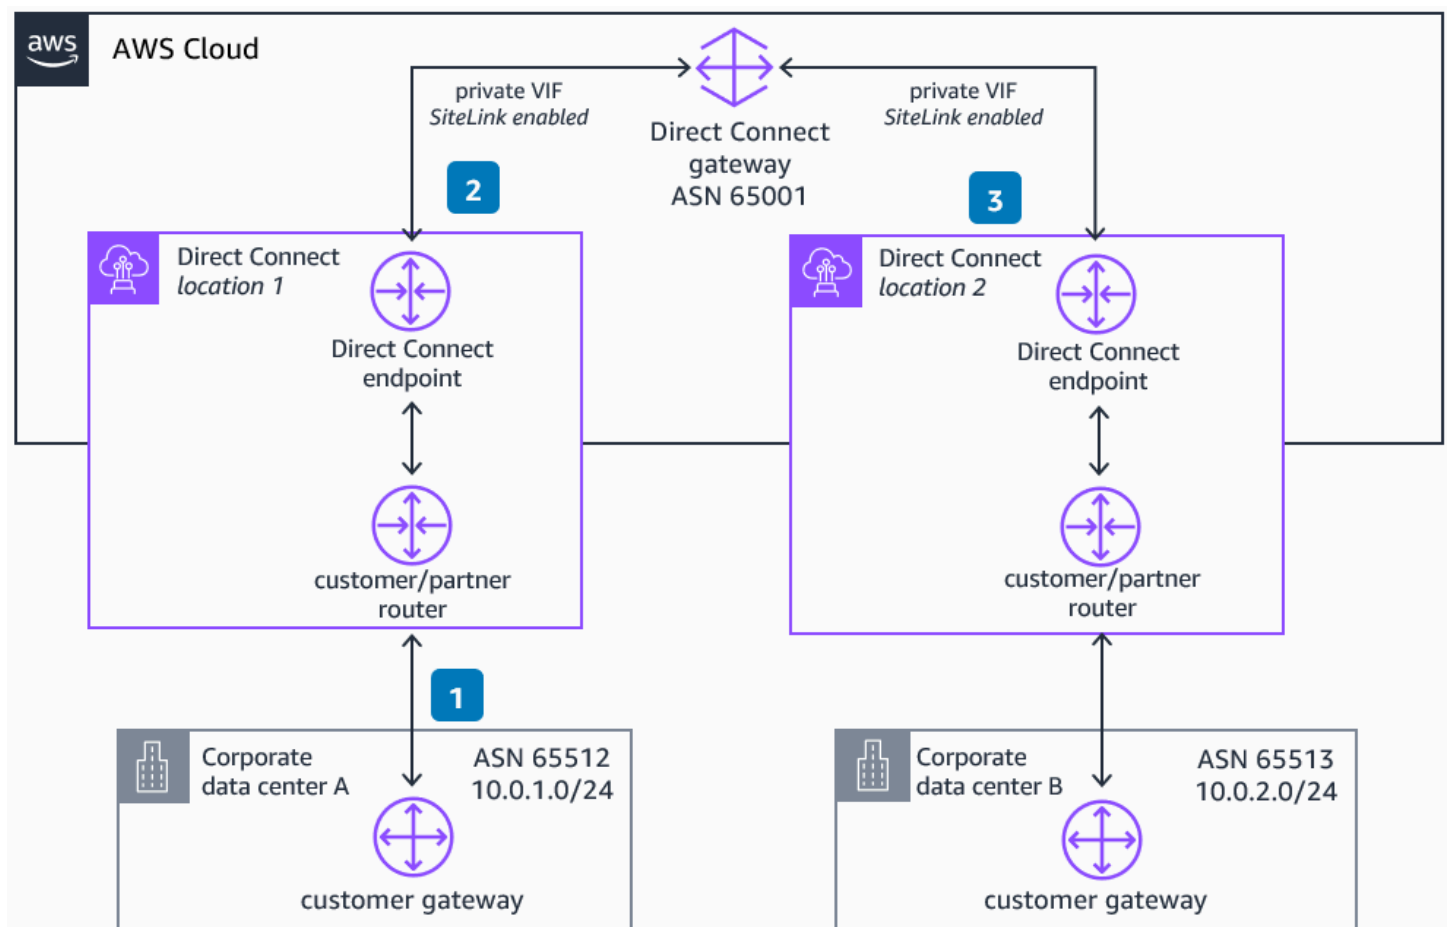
aws AWS Cloud

private VIF
SiteLink enabled

Direct Connect gateway ASN 65001

private VIF
SiteLink enabled

2

3

Direct Connect
location 1

Direct Connect endpoint

customer/partner router

Direct Connect
location 2

Direct Connect endpoint

customer/partner router

1

Corporate data center A

ASN 65512
10.0.1.0/24

customer gateway

Corporate data center B

ASN 65513
10.0.2.0/24

customer gateway